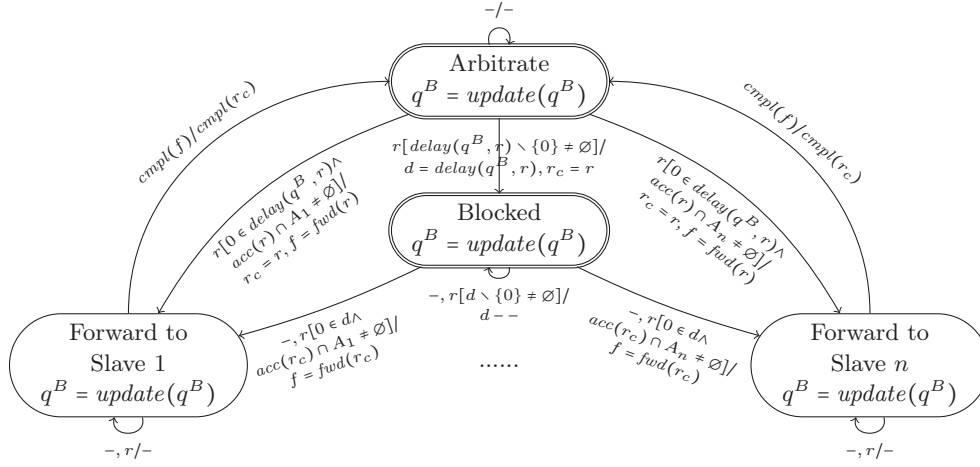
$-/-$

Arbitrate
$q^B = update(q^B)$

$cmpl(f)/cmpl(r_c)$

$cmpl(f)/cmpl(r_c)$

$r[delay(q^B, r) \setminus \{0\} \neq \emptyset]/$
$d = delay(q^B, r), r_c = r$

$r[0 \in delay(q^B, r) \wedge$
$acc(r) \cap A_1 \neq \emptyset]/$
$r_c = r, f = fwd(r)$

$r[0 \in delay(q^B, r) \wedge$
$acc(r) \cap A_n \neq \emptyset]/$
$r_c = r, f = fwd(r)$

Blocked
$q^B = update(q^B)$

$-, r[d \setminus \{0\} \neq \emptyset]/$
$d--$

$-, r[0 \in d \wedge$
$acc(r_c) \cap A_1 \neq \emptyset]/$
$f = fwd(r_c)$

$-, r[0 \in d \wedge$
$acc(r_c) \cap A_n \neq \emptyset]/$
$f = fwd(r_c)$

Forward to
Slave 1
$q^B = update(q^B)$

......

Forward to
Slave $n$
$q^B = update(q^B)$

$-, r/-$

$-, r/-$